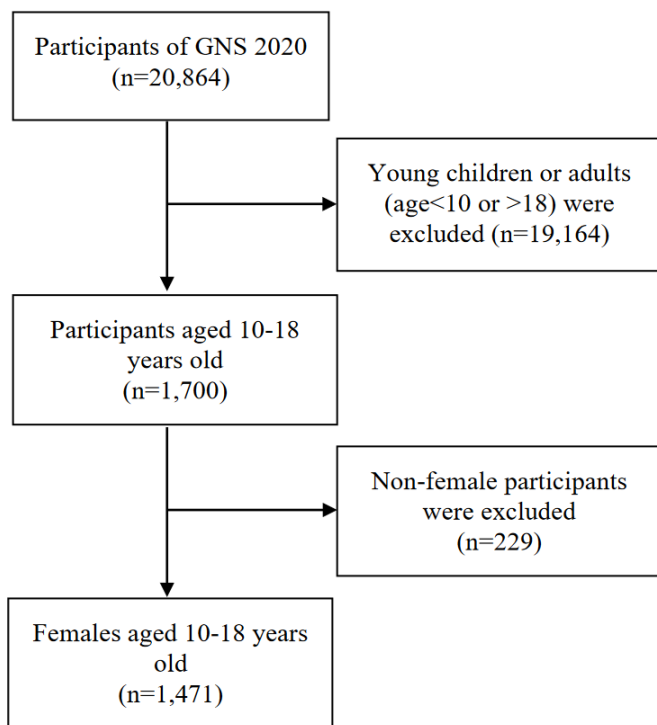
Participants of GNS 2020
(n=20,864)

Young children or adults (age<10 or >18) were excluded (n=19,164)

Participants aged 10-18 years old
(n=1,700)

Non-female participants were excluded
(n=229)

Females aged 10-18 years old
(n=1,471)